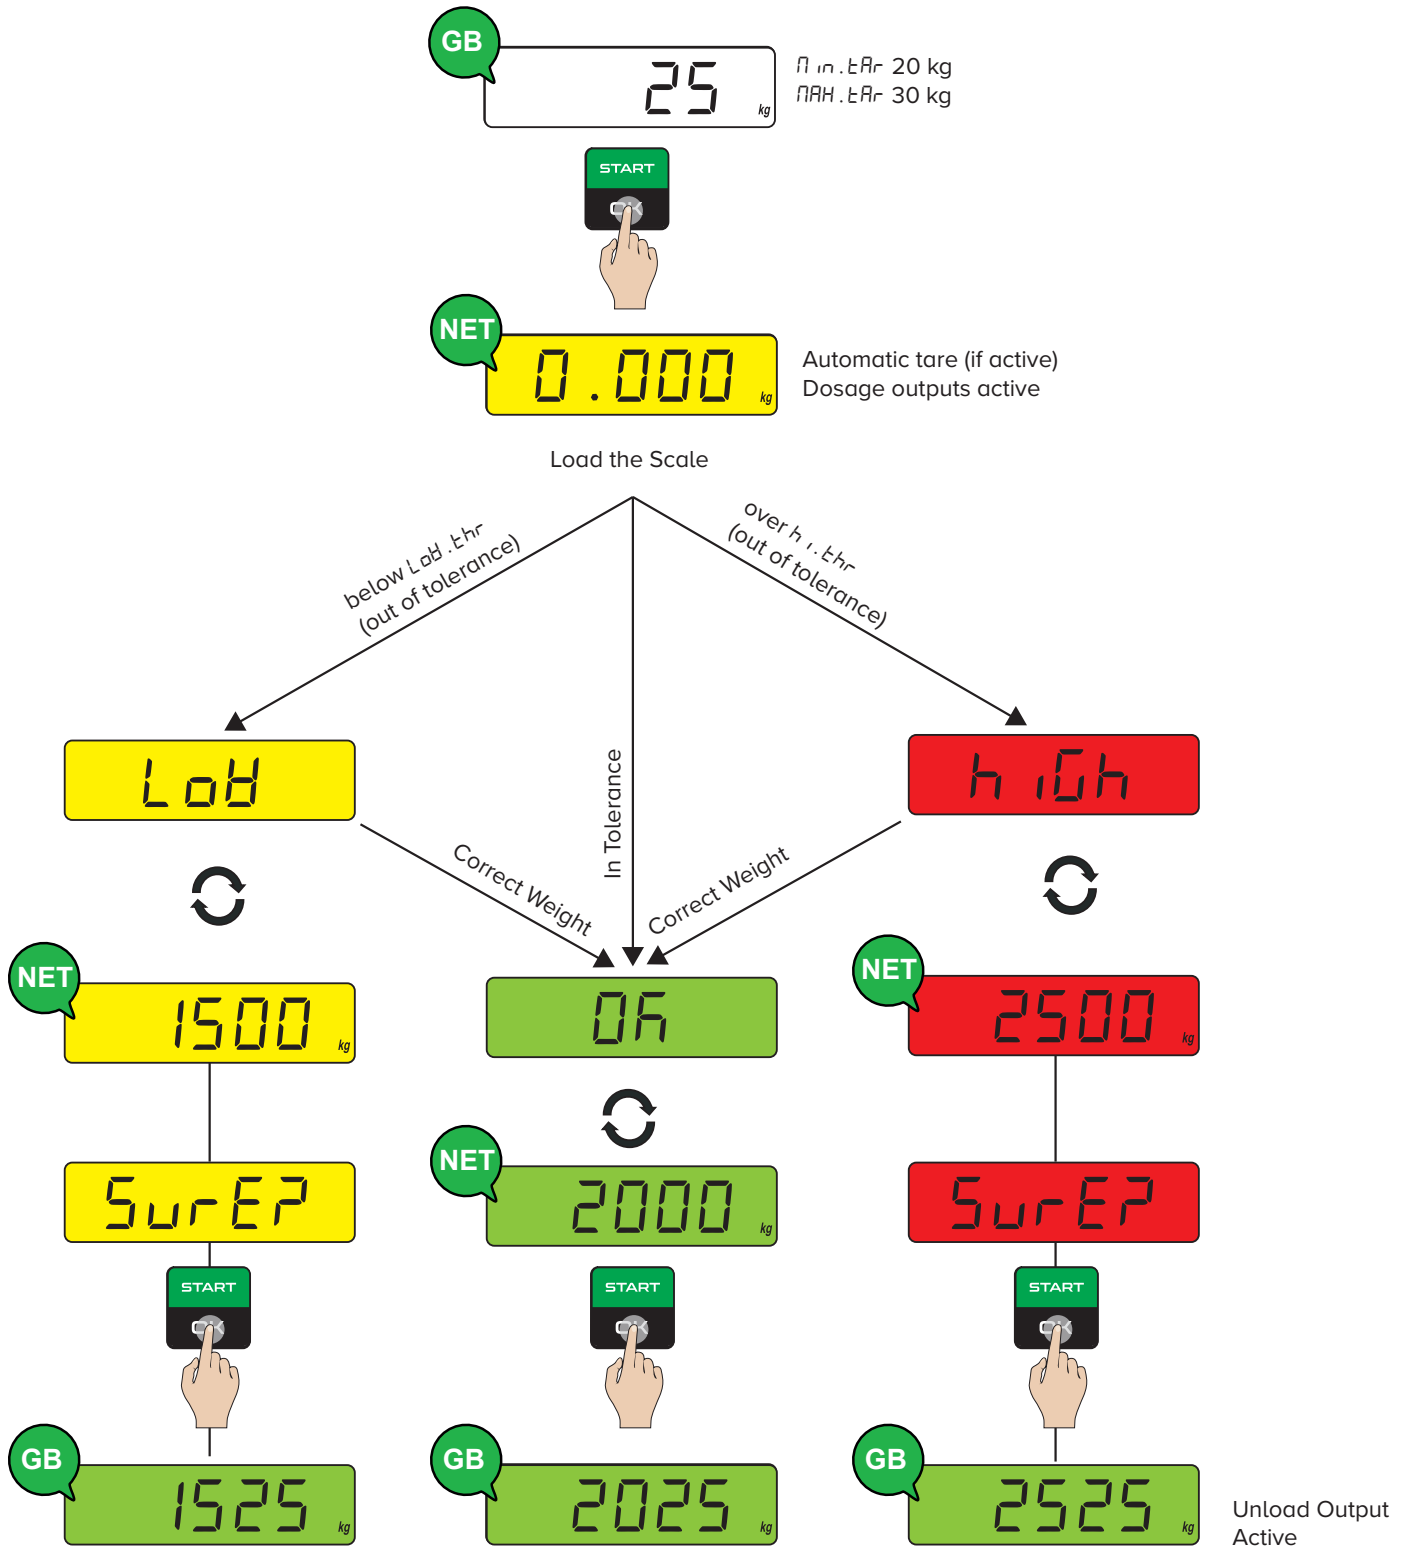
GB

25 kg

Min.tAr 20 kg
MAX.tAr 30 kg

START
OK

NET

0.000 kg

Automatic tare (if active)
Dosage outputs active

Load the Scale

below LoW.thr (out of tolerance)

over hi.thr (out of tolerance)

In Tolerance

LoW

hiGh

Correct Weight

Correct Weight

NET

1500 kg

OK

NET

2500 kg

NET

2000 kg

SurEP

SurEP

START
OK

START
OK

START
OK

GB

1525 kg

GB

2025 kg

GB

2525 kg

Unload Output Active